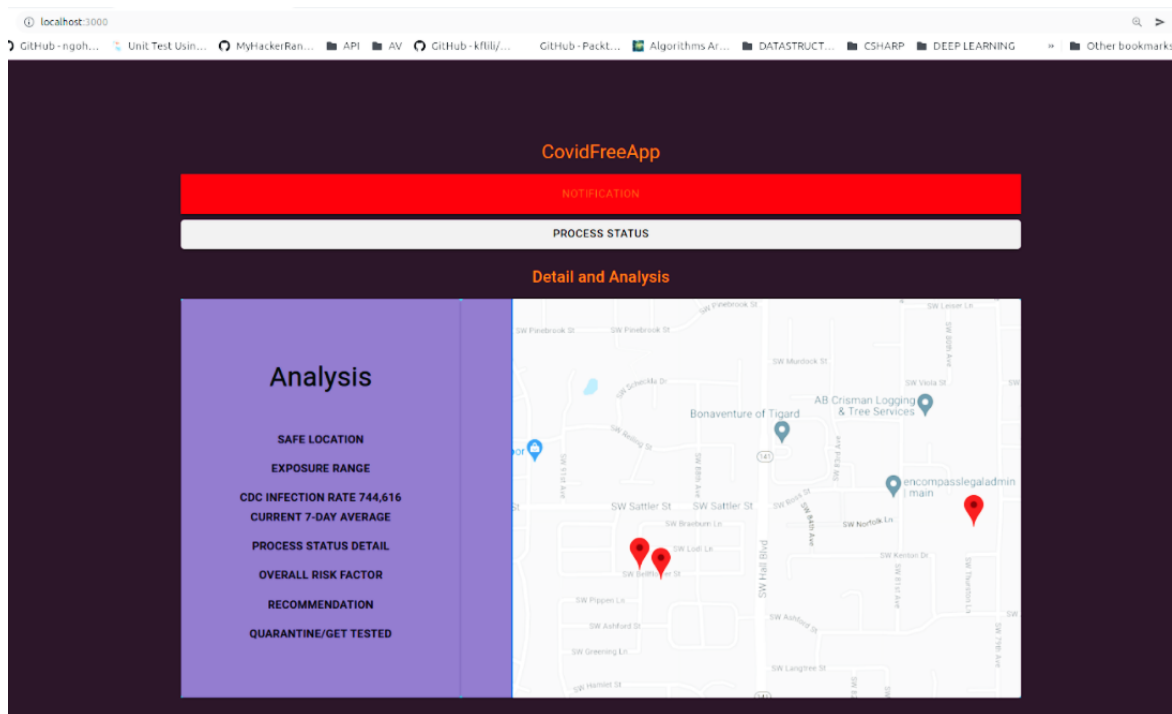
localhost:3000

GitHub - ngoh... Unit Test Usin... MyHackerRan... API AV GitHub - kflili/... GitHub - Packt... Algorithms Ar... DATASTRUCT... CSHARP DEEP LEARNING » Other bookmarks

CovidFreeApp

NOTIFICATION

PROCESS STATUS

Detail and Analysis

Analysis

SAFE LOCATION

EXPOSURE RANGE

CDC INFECTION RATE 744,616
CURRENT 7-DAY AVERAGE

PROCESS STATUS DETAIL

OVERALL RISK FACTOR

RECOMMENDATION

QUARANTINE/GET TESTED

SW Pinebrook St
SW Pinebrook St
SW Pinebrook St
SW Lesser Ln
SW Murdock St
SW Viola St
SW Schecklis Dr
AB Crisman Logging & Tree Services
Bonaventure of Tigard
SW Bellini St
141
encompasslegaladmin | main
SW Sattler St
SW Sattler St
SW Brookside Ln
SW Norfolk Ln
SW Lodi Ln
SW Kenlan Dr
SW Pippen Ln
SW Hall Blvd
SW Ashford St
SW Greening Ln
SW Langtree St
SW Hamlet St
SW 84th Ave
SW 81st Ave
SW Thornton Ln
SW 79th Ave
SW 89th Ave